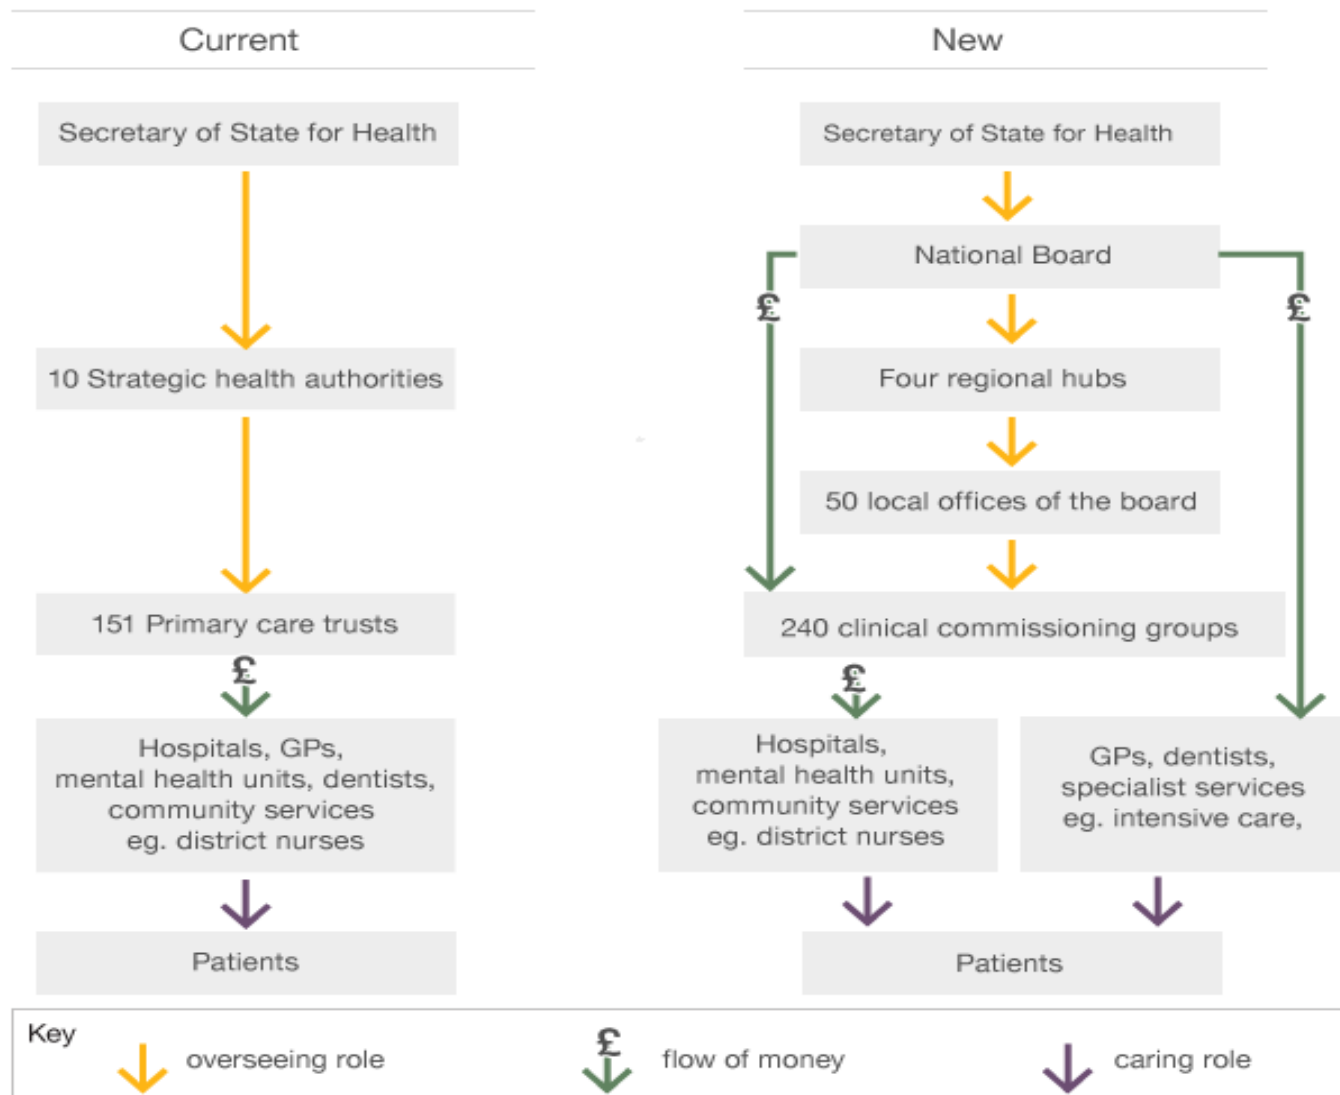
Current

Secretary of State for Health

10 Strategic health authorities

151 Primary care trusts

£

Hospitals, GPs, mental health units, dentists, community services eg. district nurses

Patients

New

Secretary of State for Health

National Board

£

£

Four regional hubs

50 local offices of the board

240 clinical commissioning groups

£

Hospitals, mental health units, community services eg. district nurses

GPs, dentists, specialist services eg. intensive care,

Patients

Key

overseeing role

£

flow of money

caring role